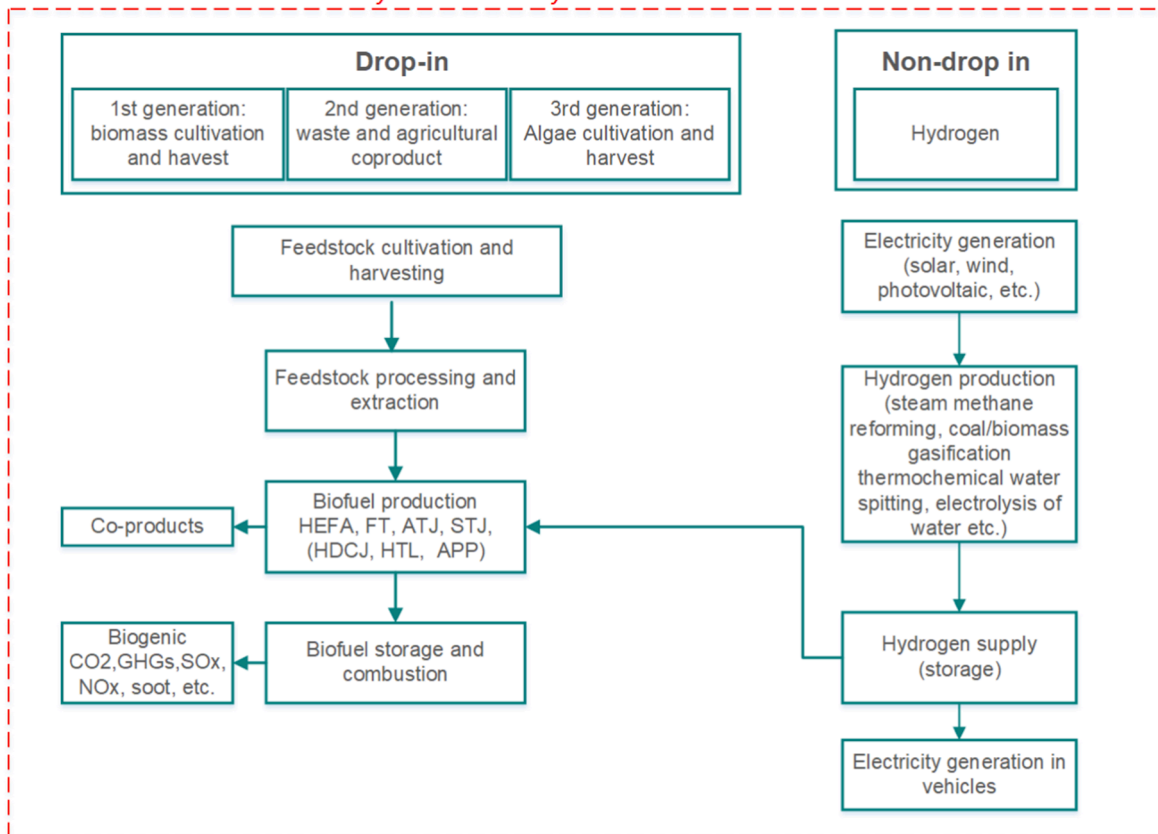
Drop-in

1st generation: biomass cultivation and havest

2nd generation: waste and agricultural coproduct

3rd generation: Algae cultivation and harvest

Non-drop in

Hydrogen

Feedstock cultivation and harvesting

Feedstock processing and extraction

Biofuel production HEFA, FT, ATJ, STJ, (HDCJ, HTL, APP)

Co-products

Biogenic CO2,GHGs,SOx, NOx, soot, etc.

Biofuel storage and combustion

Electricity generation (solar, wind, photovoltaic, etc.)

Hydrogen production (steam methane reforming, coal/biomass gasification thermochemical water spitting, electrolysis of water etc.)

Hydrogen supply (storage)

Electricity generation in vehicles